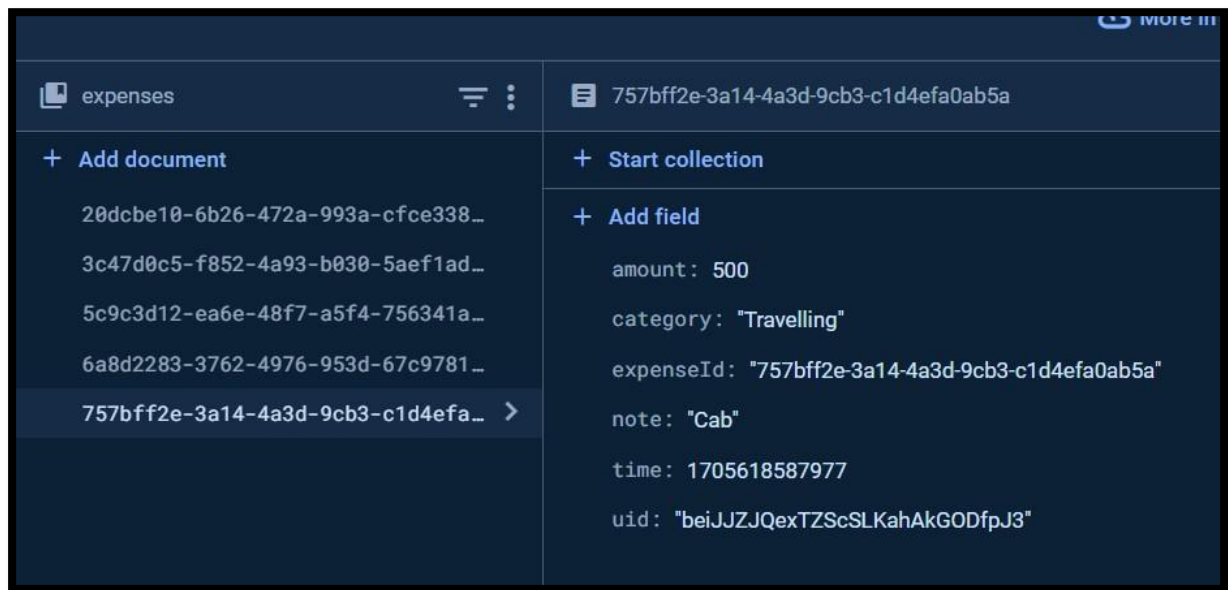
More in

expenses

757bff2e-3a14-4a3d-9cb3-c1d4efa0ab5a

+ Add document

20dcbe10-6b26-472a-993a-cfce338…

3c47d0c5-f852-4a93-b030-5aef1ad…

5c9c3d12-ea6e-48f7-a5f4-756341a…

6a8d2283-3762-4976-953d-67c9781…

757bff2e-3a14-4a3d-9cb3-c1d4efa…

+ Start collection

+ Add field

amount: 500

category: "Travelling"

expenseId: "757bff2e-3a14-4a3d-9cb3-c1d4efa0ab5a"

note: "Cab"

time: 1705618587977

uid: "beiJJZJQexTZScSLKahAkGODfpJ3"